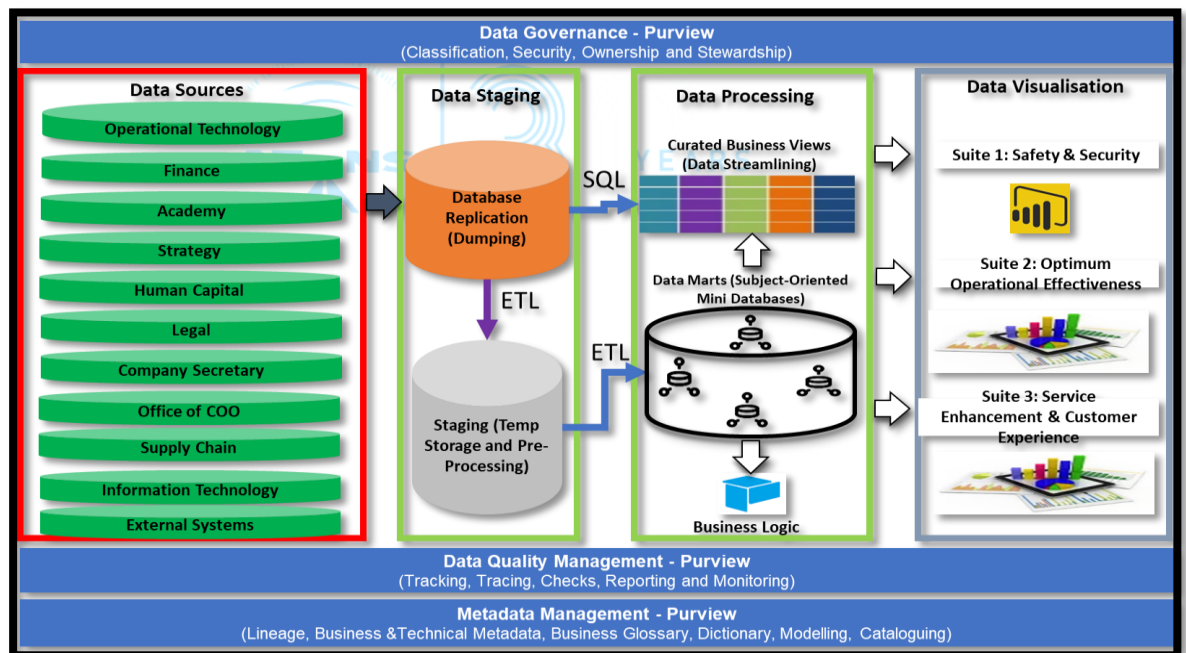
Data Governance - Purview
(Classification, Security, Ownership and Stewardship)

Data Sources
Operational Technology
Finance
Academy
Strategy
Human Capital
Legal
Company Secretary
Office of COO
Supply Chain
Information Technology
External Systems

Data Staging
Database Replication (Dumping)
ETL
Staging (Temp Storage and Pre-Processing)

SQL
ETL

Data Processing
Curated Business Views (Data Streamlining)
Data Marts (Subject-Oriented Mini Databases)
Business Logic

Data Visualisation
Suite 1: Safety & Security
Suite 2: Optimum Operational Effectiveness
Suite 3: Service Enhancement & Customer Experience

Data Quality Management - Purview
(Tracking, Tracing, Checks, Reporting and Monitoring)

Metadata Management - Purview
(Lineage, Business &Technical Metadata, Business Glossary, Dictionary, Modelling, Cataloguing)